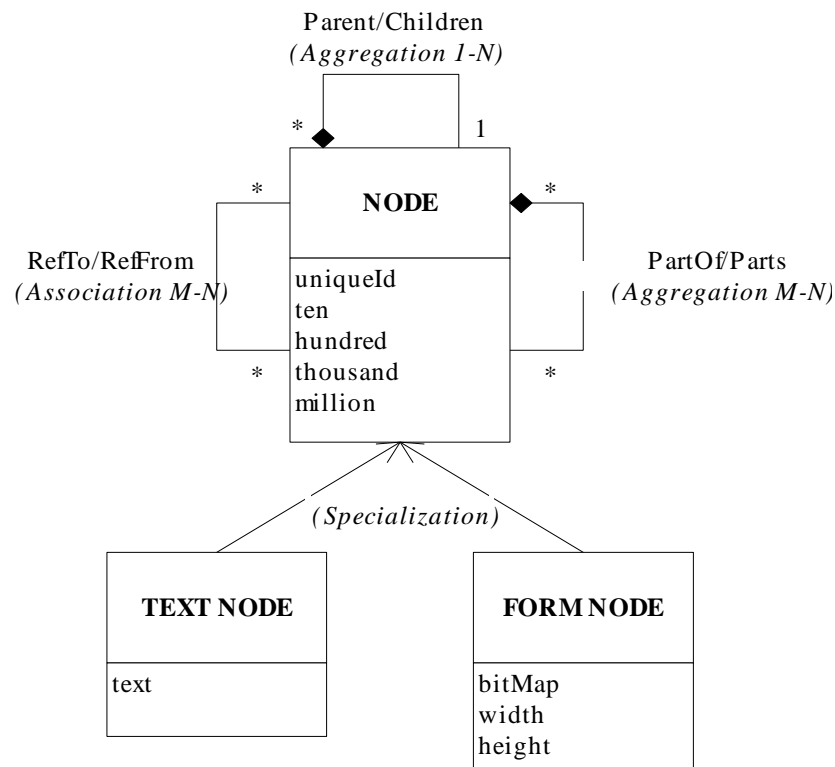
Parent/Children
(Aggregation 1-N)

*
1

*
NODE
*

RefTo/RefFrom
(Association M-N)

uniqueId
ten
hundred
thousand
million

PartOf/Parts
(Aggregation M-N)

*
*

(Specialization)

TEXT NODE
text

FORM NODE
bitMap
width
height